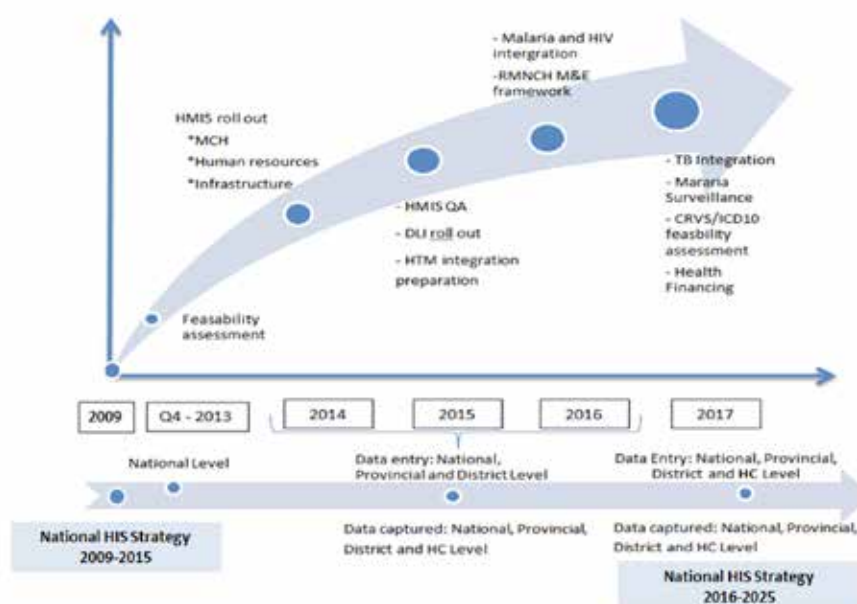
- Malaria and HIV intergration

-RMNCH M&E framework

HMIS roll out

*MCH

*Human resources

*Infrastructure

- HMIS QA

- DLI roll out

- HTM integration preparation

- TB Integration

- Mararia Surveillance

- CRVS/ICD10 feasbility assessment

- Health Financing

Feasability assessment

| 2009 | Q4 - 2013 | 2014 | 2015 | 2016 | 2017 |
|---|---|---|---|---|---|

National Level

Data entry: National, Provincial and District Level

Data Entry: National, Provincial, District and HC Level

National HIS Strategy 2009-2015

Data captured: National, Provincial, District and HC Level

Data captured: National, Provincial, District and HC Level

National HIS Strategy 2016-2025